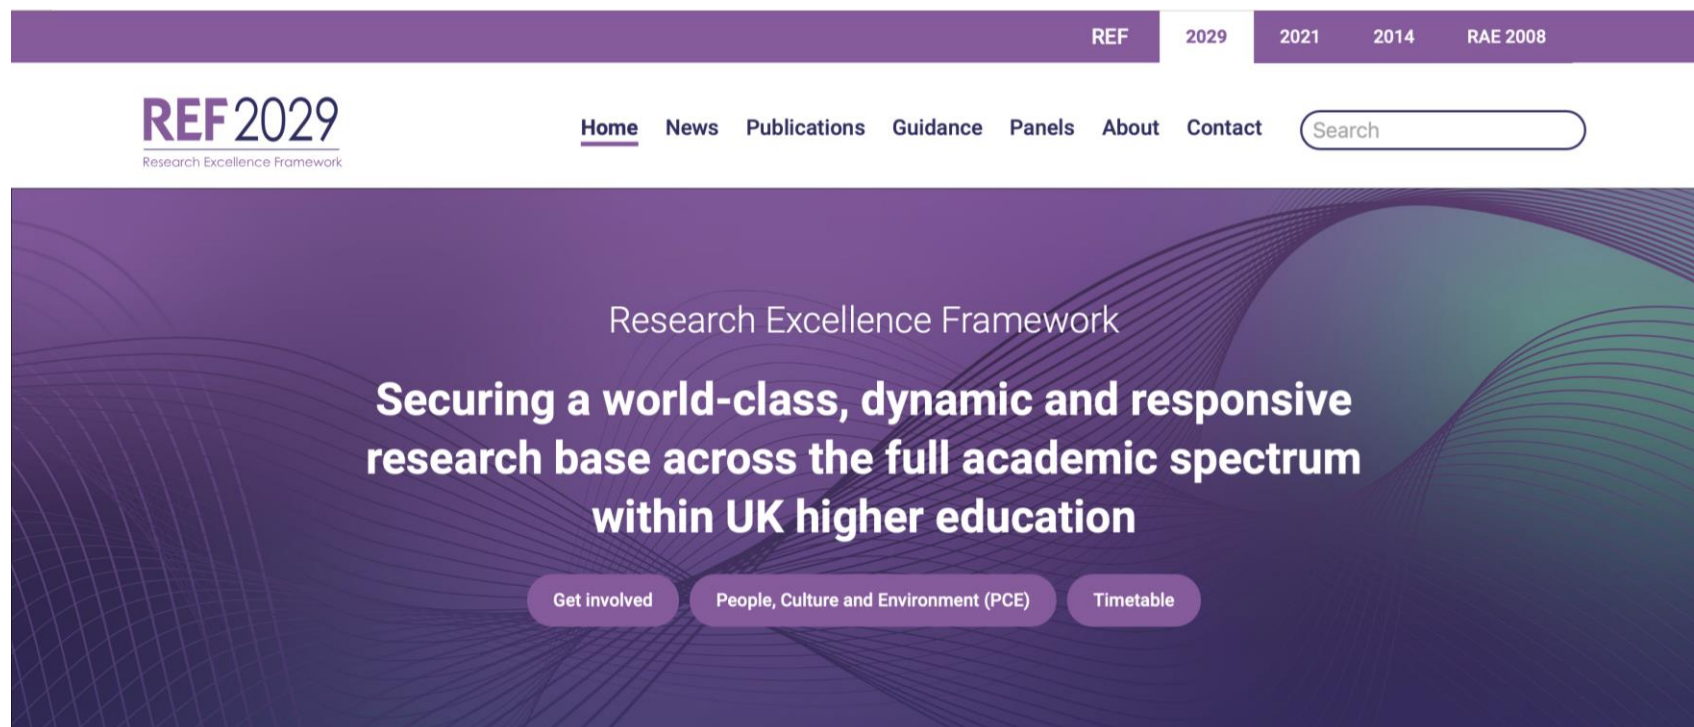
REF 2029 2021 2014 RAE 2008

REF 2029
Research Excellence Framework

Home News Publications Guidance Panels About Contact Search

Research Excellence Framework

Securing a world-class, dynamic and responsive research base across the full academic spectrum within UK higher education

Get involved People, Culture and Environment (PCE) Timetable